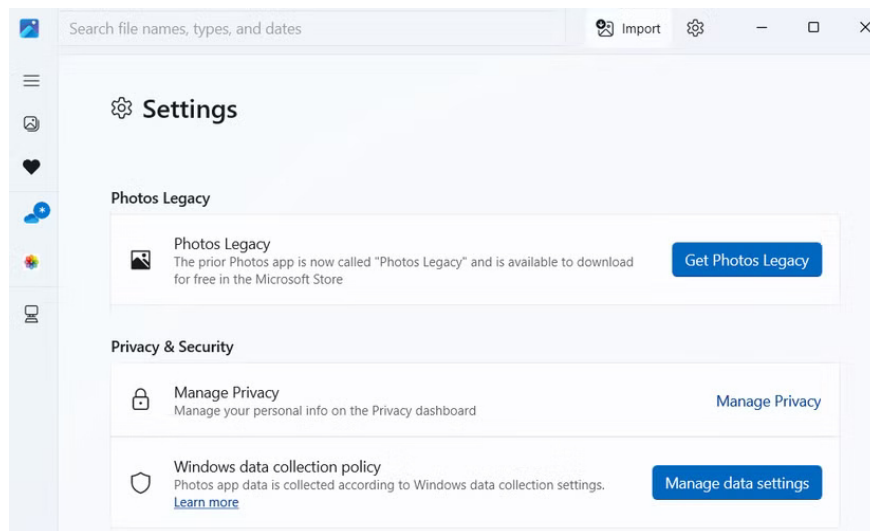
Search file names, types, and dates

Import

Settings

Photos Legacy

Photos Legacy
The prior Photos app is now called "Photos Legacy" and is available to download for free in the Microsoft Store

Get Photos Legacy

Privacy & Security

Manage Privacy
Manage your personal info on the Privacy dashboard

Manage Privacy

Windows data collection policy
Photos app data is collected according to Windows data collection settings.
Learn more

Manage data settings